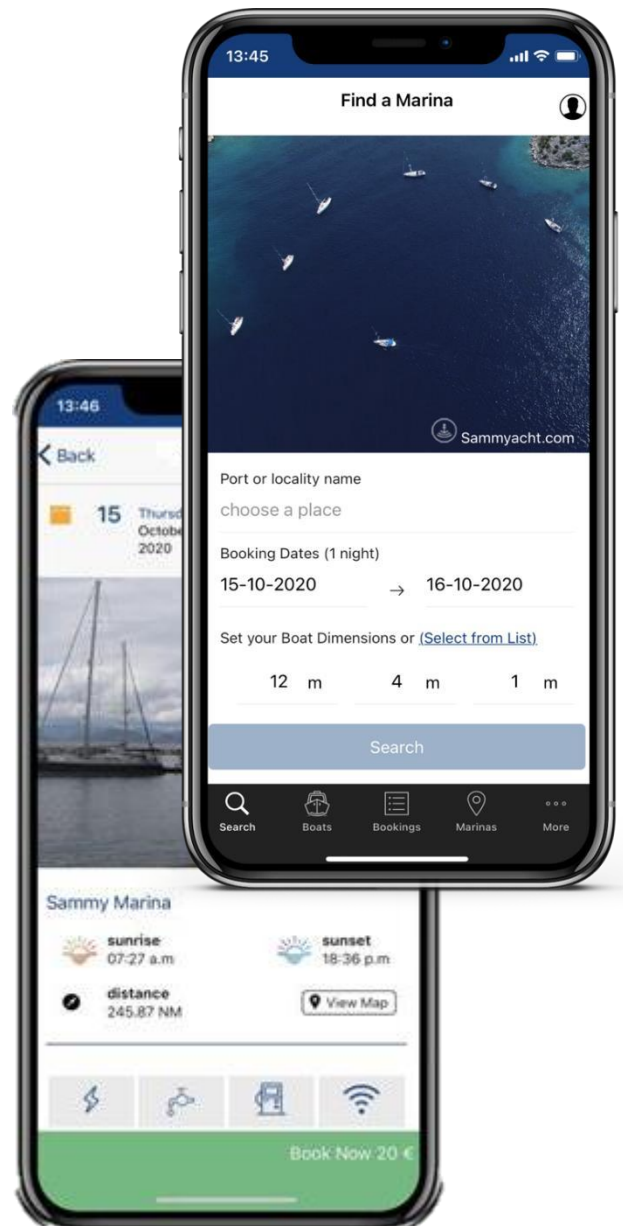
13:45

Find a Marina

Sammyacht.com

Port or locality name

choose a place

Booking Dates (1 night)

15-10-2020 → 16-10-2020

Set your Boat Dimensions or (Select from List)

12 m 4 m 1 m

Search

Search Boats Bookings Marinas More

13:46

Back

15 Thursd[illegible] Octobe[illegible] 2020

Sammy Marina

sunrise 07:27 a.m

sunset 18:36 p.m

distance 245.87 NM

View Map

Book Now 20 €